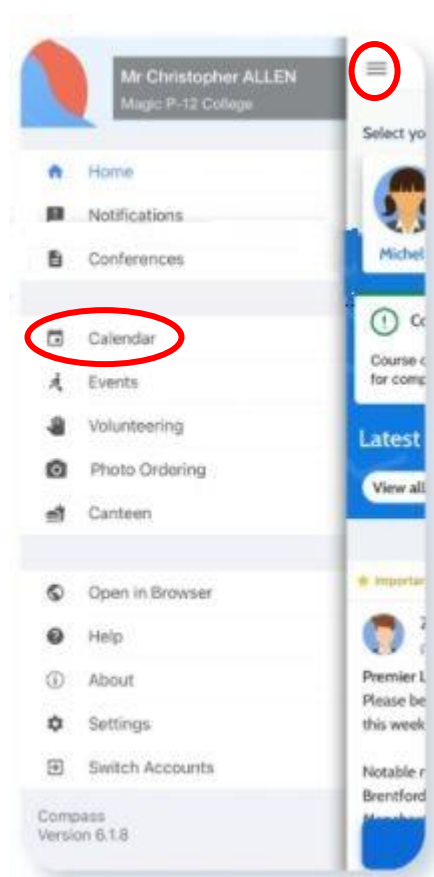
Mr Christopher ALLEN
Magic P-12 College

Home
Notifications
Conferences

Calendar
Events
Volunteering
Photo Ordering
Canteen

Open in Browser
Help
About
Settings
Switch Accounts

Compass
Version 6.1.8

Select yo
Michel
Co
Course c
for comp
Latest
View all
Importan
Premier L
Please be
this week
Notable r
Brentford